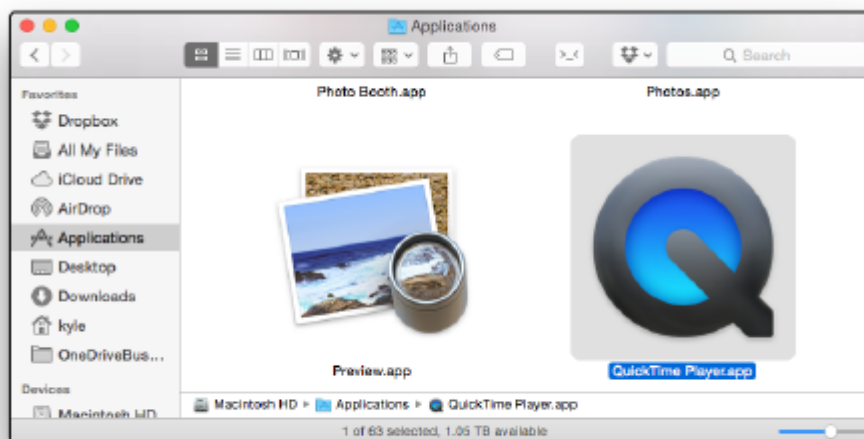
Applications

Search

Favorites
Dropbox
All My Files
iCloud Drive
AirDrop
Applications
Desktop
Downloads
kyle
OneDriveBus...

Devices
Macintosh HD

Photo Booth.app
Photos.app
Preview.app
QuickTime Player.app

Macintosh HD ▸ Applications ▸ QuickTime Player.app

1 of 63 selected, 1.05 TB available